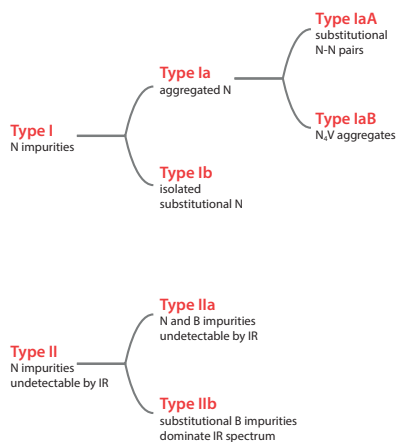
Type IaA
substitutional N-N pairs

Type Ia
aggregated N

Type I
N impurities

Type IaB
$N_4V$ aggregates

Type Ib
isolated substitutional N

Type IIa
N and B impurities undetectable by IR

Type II
N impurities undetectable by IR

Type IIb
substitutional B impurities dominate IR spectrum